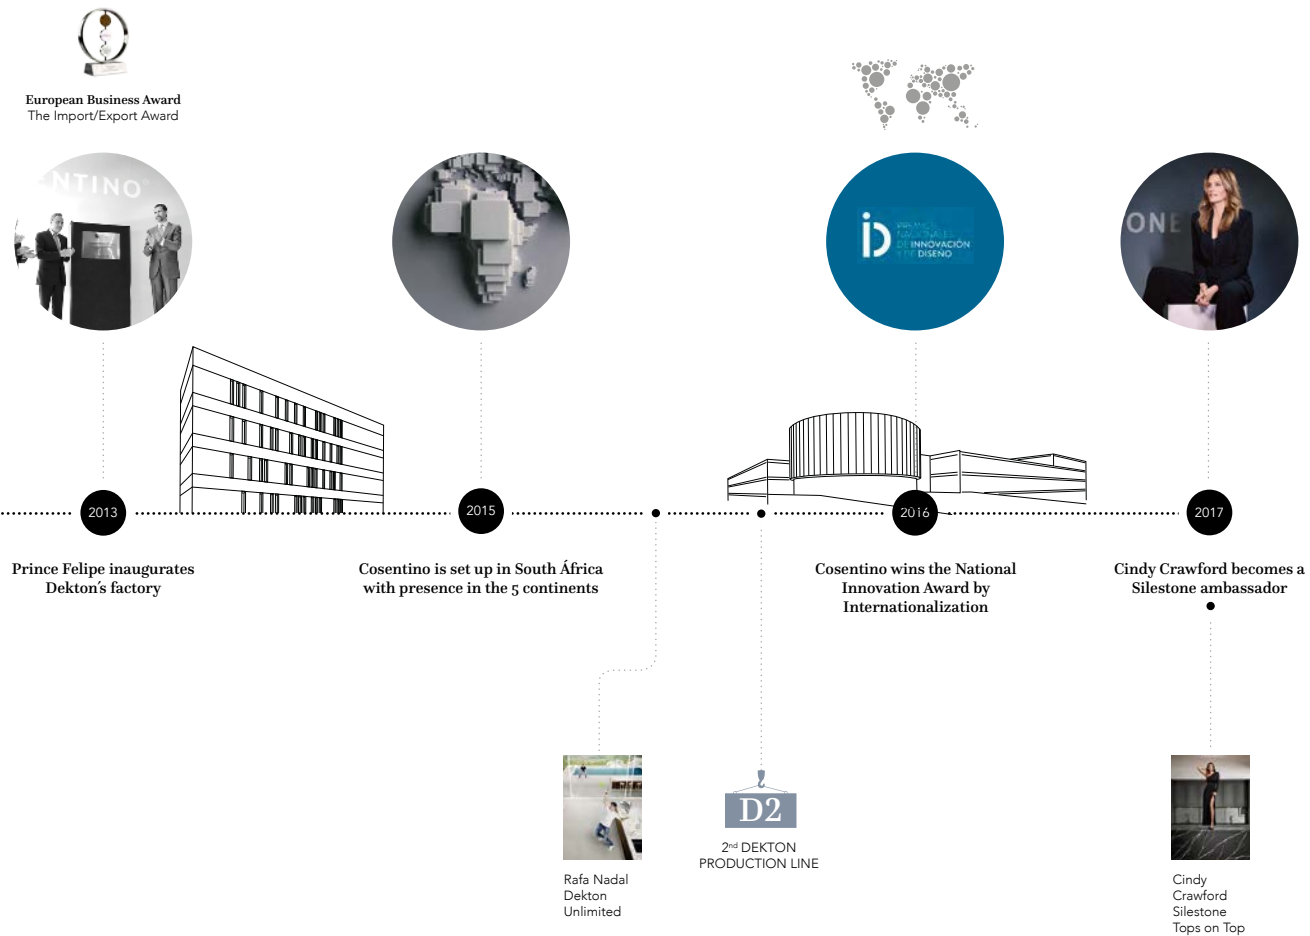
European Business Award
The Import/Export Award

NTINO

PREMIOS NACIONALES DE INNOVACIÓN Y DE DISEÑO

ONE

2013

Prince Felipe inaugurates Dekton's factory

2015

Cosentino is set up in South África with presence in the 5 continents

2016

Cosentino wins the National Innovation Award by Internationalization

2017

Cindy Crawford becomes a Silestone ambassador

Rafa Nadal
Dekton
Unlimited

D2

2nd DEKTON PRODUCTION LINE

Cindy
Crawford
Silestone
Tops on Top